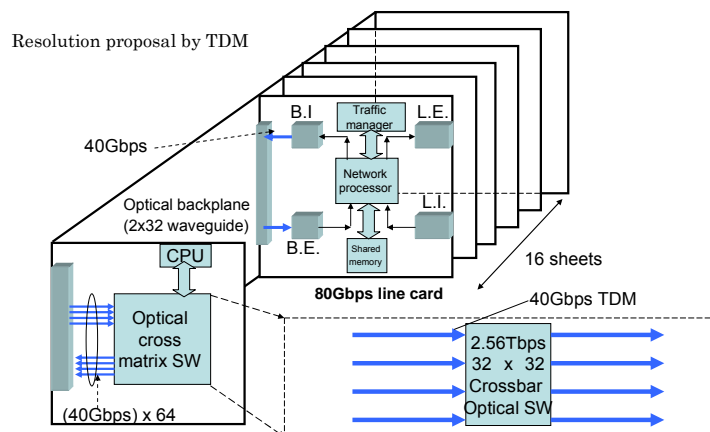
Resolution proposal by TDM

40Gbps

B.I

Traffic manager

L.E.

Network processor

Optical backplane (2x32 waveguide)

L.I.

B.E.

Shared memory

16 sheets

CPU

80Gbps line card

40Gbps TDM

Optical cross matrix SW

2.56Tbps
32 x 32
Crossbar
Optical SW

(40Gbps) x 64